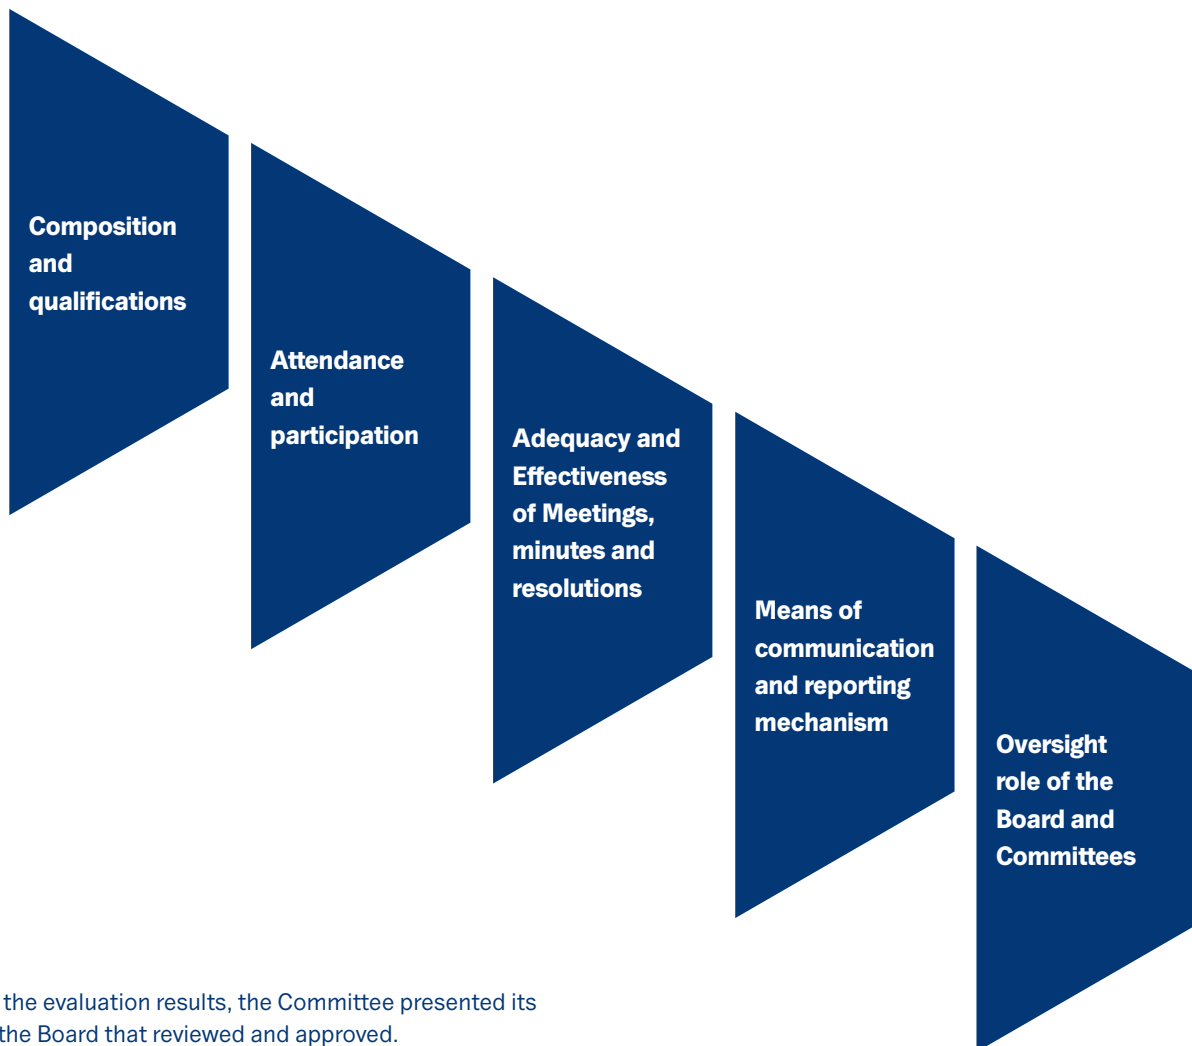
Composition and qualifications

Attendance and participation

Adequacy and Effectiveness of Meetings, minutes and resolutions

Means of communication and reporting mechanism

Oversight role of the Board and Committees

the evaluation results, the Committee presented its the Board that reviewed and approved.